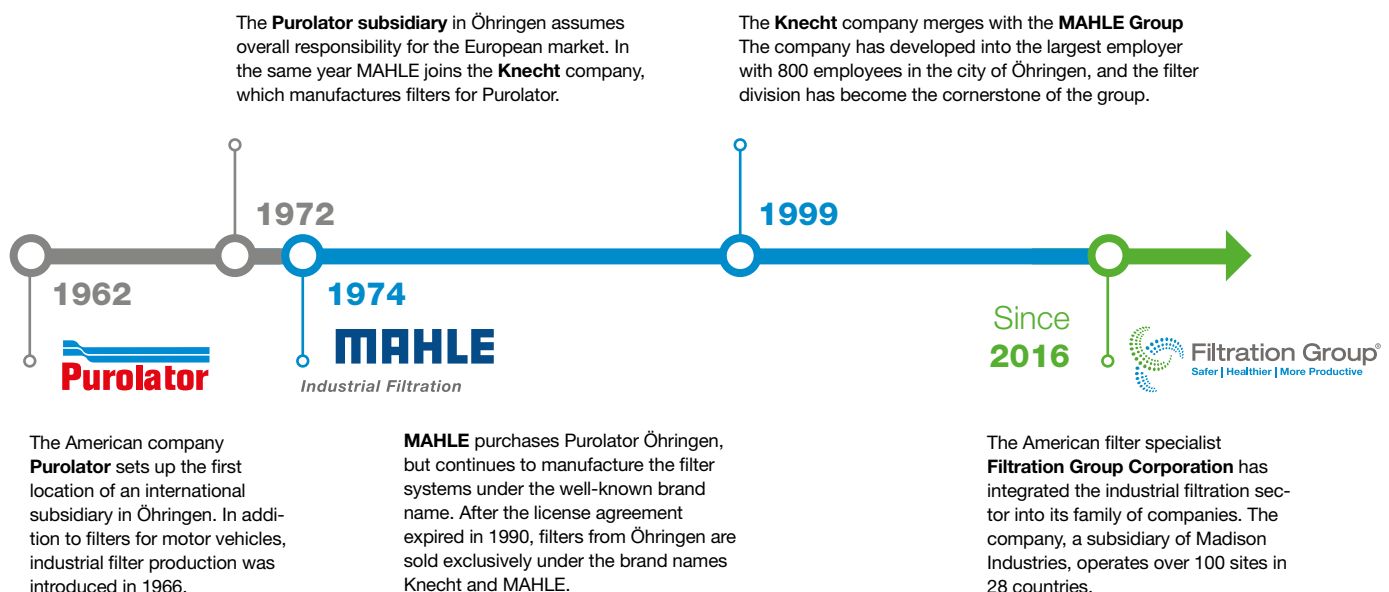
The **Purolator subsidiary** in Öhringen assumes overall responsibility for the European market. In the same year MAHLE joins the **Knecht** company, which manufactures filters for Purolator.

The **Knecht** company merges with the **MAHLE Group**
The company has developed into the largest employer with 800 employees in the city of Öhringen, and the filter division has become the cornerstone of the group.

1972

1999

1962

1974

Since
2016

Purolator

MAHLE
Industrial Filtration

Filtration Group®
Safer | Healthier | More Productive

The American company **Purolator** sets up the first location of an international subsidiary in Öhringen. In addition to filters for motor vehicles, industrial filter production was introduced in 1966.

**MAHLE** purchases Purolator Öhringen, but continues to manufacture the filter systems under the well-known brand name. After the license agreement expired in 1990, filters from Öhringen are sold exclusively under the brand names Knecht and MAHLE.

The American filter specialist **Filtration Group Corporation** has integrated the industrial filtration sector into its family of companies. The company, a subsidiary of Madison Industries, operates over 100 sites in 28 countries.